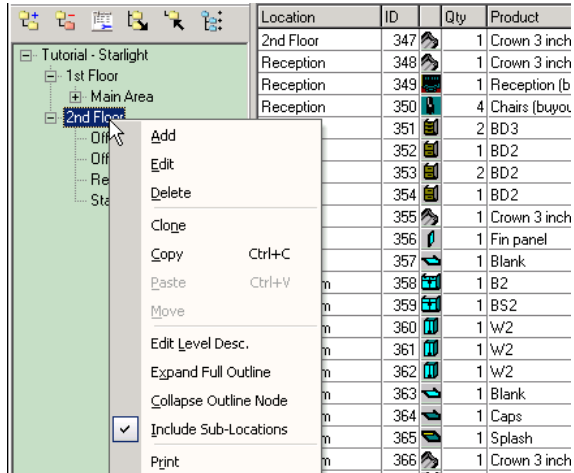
Tutorial - Starlight
1st Floor
Main Area
2nd Floor
Off
Off
Re
Sta

Add
Edit
Delete
Clone
Copy Ctrl+C
Paste Ctrl+V
Move
Edit Level Desc.
Expand Full Outline
Collapse Outline Node
✓ Include Sub-Locations
Print

| Location | ID | | Qty | Product |
|---|---|---|---|---|
| 2nd Floor | 347 | | 1 | Crown 3 inch |
| Reception | 348 | | 1 | Crown 3 inch |
| Reception | 349 | | 1 | Reception (b |
| Reception | 350 | | 4 | Chairs (buyou |
| | 351 | | 2 | BD3 |
| | 352 | | 1 | BD2 |
| | 353 | | 2 | BD2 |
| | 354 | | 1 | BD2 |
| | 355 | | 1 | Crown 3 inch |
| | 356 | | 1 | Fin panel |
| | 357 | | 1 | Blank |
| m | 358 | | 1 | B2 |
| m | 359 | | 1 | BS2 |
| m | 360 | | 1 | W2 |
| m | 361 | | 1 | W2 |
| m | 362 | | 1 | W2 |
| m | 363 | | 1 | Blank |
| m | 364 | | 1 | Caps |
| m | 365 | | 1 | Splash |
| m | 366 | | 1 | Crown 3 inch |